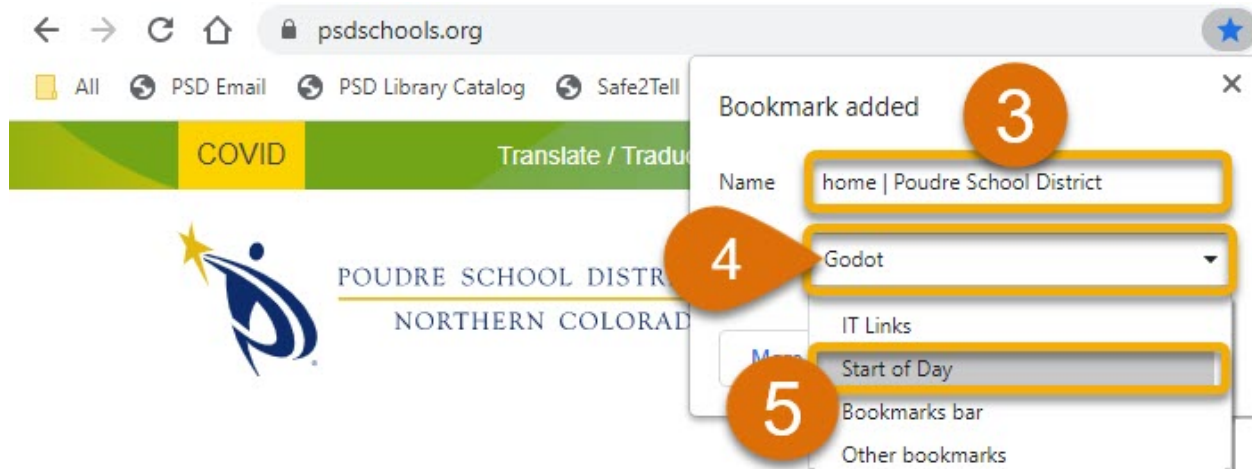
psdschools.org

All PSD Email PSD Library Catalog Safe2Tell

COVID Translate / Traduc

POUDRE SCHOOL DISTR
NORTHERN COLORAD

Bookmark added

3

Name home | Poudre School District

4

Godot

IT Links
Start of Day
Bookmarks bar
Other bookmarks

5

Mor